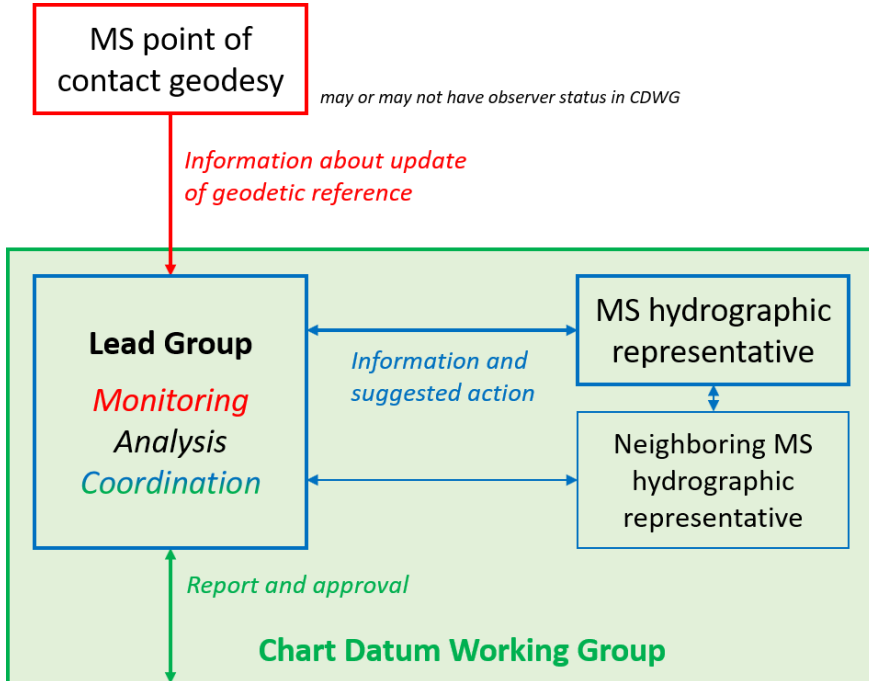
MS point of contact geodesy

may or may not have observer status in CDWG

Information about update of geodetic reference

Lead Group

Monitoring

Analysis

Coordination

Information and suggested action

MS hydrographic representative

Neighboring MS hydrographic representative

Report and approval

Chart Datum Working Group